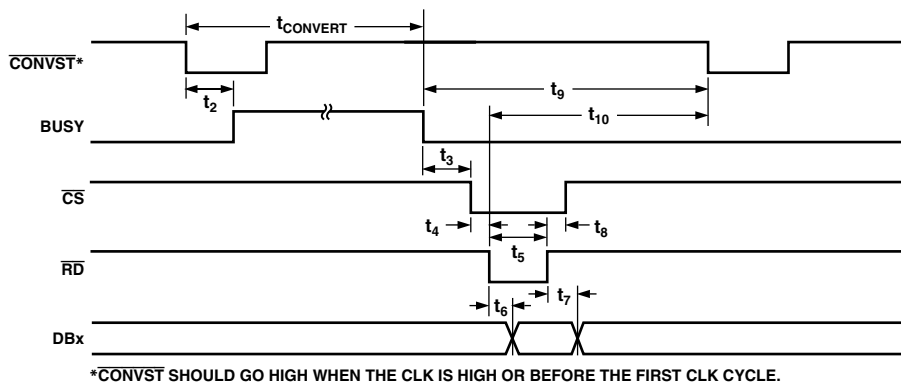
$t_{CONVERT}$

$\overline{CONVST}$*

$t_2$

$t_9$

BUSY

$t_{10}$

$t_3$

$\overline{CS}$

$t_4$

$t_8$

$t_5$

$\overline{RD}$

$t_6$

$t_7$

DBx

*$\overline{CONVST}$ SHOULD GO HIGH WHEN THE CLK IS HIGH OR BEFORE THE FIRST CLK CYCLE.